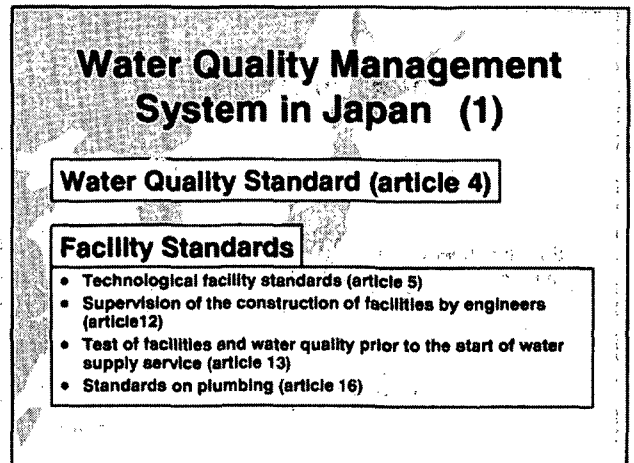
Water Quality Management System in Japan (1)

Water Quality Standard (article 4)

Facility Standards

- Technological facility standards (article 5)
- Supervision of the construction of facilities by engineers (article12)
- Test of facilities and water quality prior to the start of water supply service (article 13)
- Standards on plumbing (article 16)